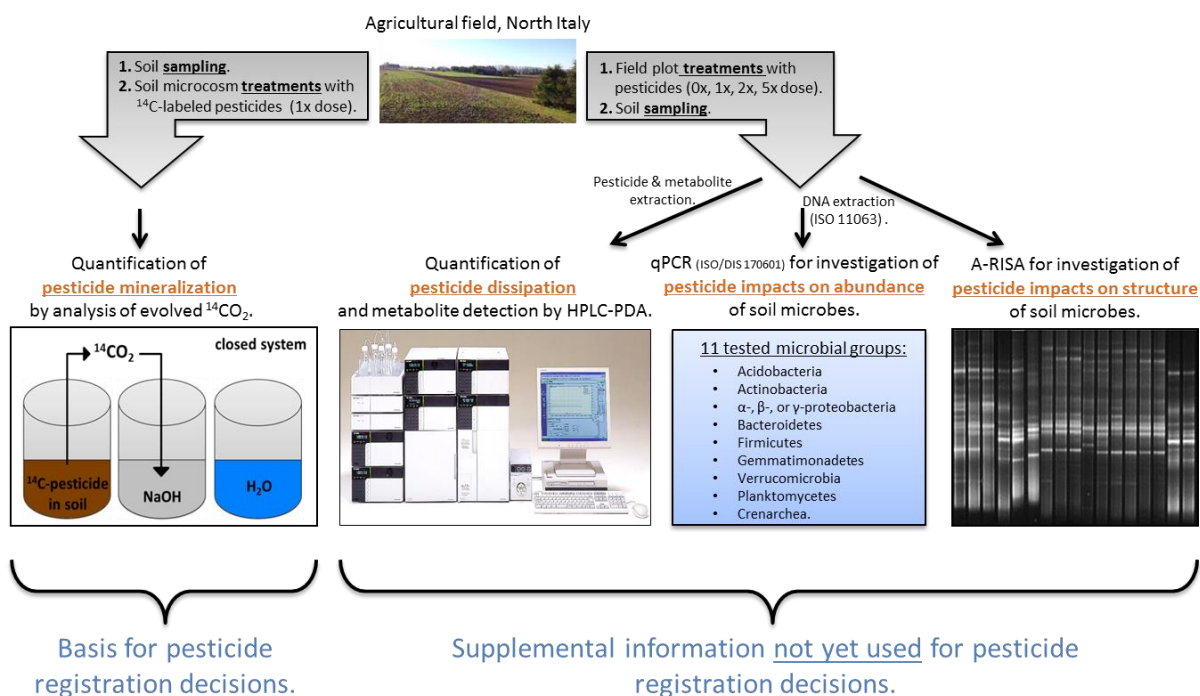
Agricultural field, North Italy

1. Soil sampling.
2. Soil microcosm treatments with $^{14}$C-labeled pesticides (1x dose).

1. Field plot treatments with pesticides (0x, 1x, 2x, 5x dose).
2. Soil sampling.

Pesticide & metabolite extraction.

DNA extraction (ISO 11063).

Quantification of pesticide mineralization by analysis of evolved $^{14}CO_2$.

closed system

$^{14}CO_2$

$^{14}$C-pesticide in soil

NaOH

$H_2O$

Quantification of pesticide dissipation and metabolite detection by HPLC-PDA.

qPCR (ISO/DIS 170601) for investigation of pesticide impacts on abundance of soil microbes.

11 tested microbial groups:
- Acidobacteria
- Actinobacteria
- α-, β-, or γ-proteobacteria
- Bacteroidetes
- Firmicutes
- Gemmatimonadetes
- Verrucomicrobia
- Planktomycetes
- Crenarchea.

A-RISA for investigation of pesticide impacts on structure of soil microbes.

Basis for pesticide registration decisions.

Supplemental information not yet used for pesticide registration decisions.